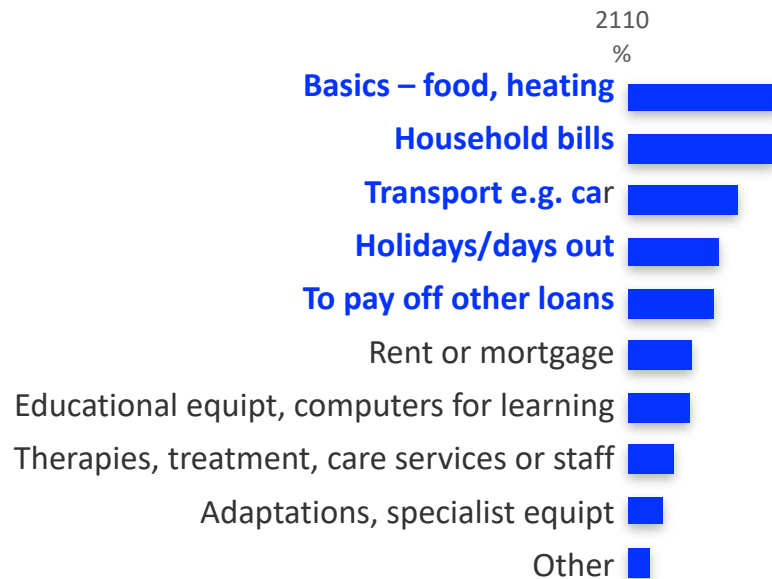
2110
%

Basics – food, heating
Household bills
Transport e.g. car
Holidays/days out
To pay off other loans
Rent or mortgage
Educational equipt, computers for learning
Therapies, treatment, care services or staff
Adaptations, specialist equipt
Other